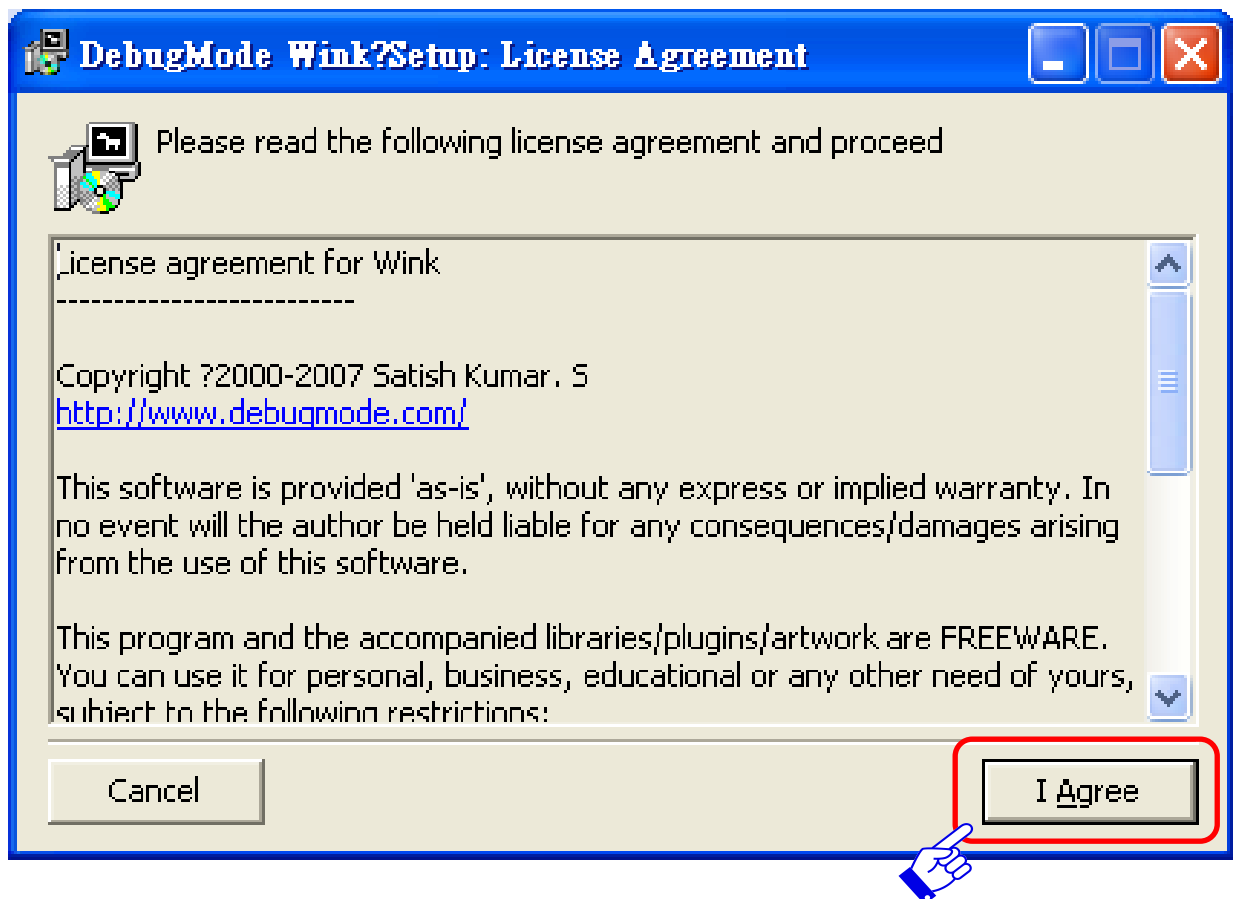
DebugMode Wink?Setup: License Agreement

Please read the following license agreement and proceed

License agreement for Wink
--------------------------

Copyright ?2000-2007 Satish Kumar. S
http://www.debugmode.com/

This software is provided 'as-is', without any express or implied warranty. In no event will the author be held liable for any consequences/damages arising from the use of this software.

This program and the accompanied libraries/plugins/artwork are FREEWARE. You can use it for personal, business, educational or any other need of yours, subject to the following restrictions:

Cancel

I Agree